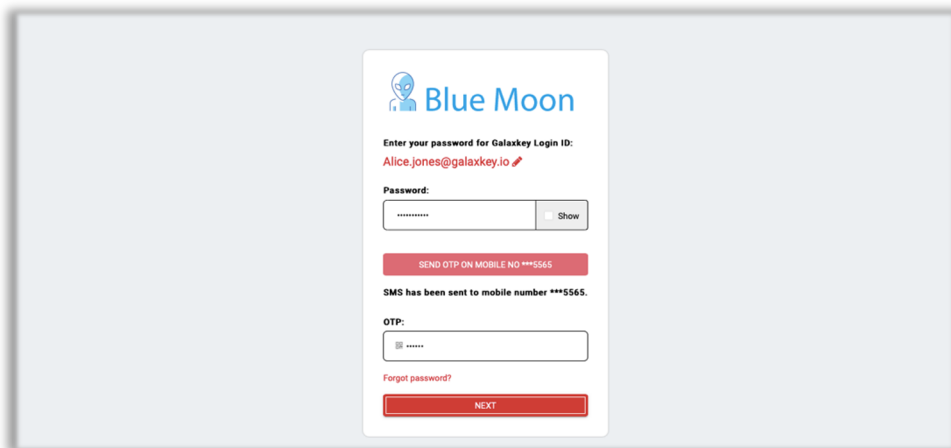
Blue Moon

Enter your password for Galaxkey Login ID:

Alice.jones@galaxkey.io

Password:

•••••••••••• Show

SEND OTP ON MOBILE NO ***5565

SMS has been sent to mobile number ***5565.

OTP:

••••••

Forgot password?

NEXT